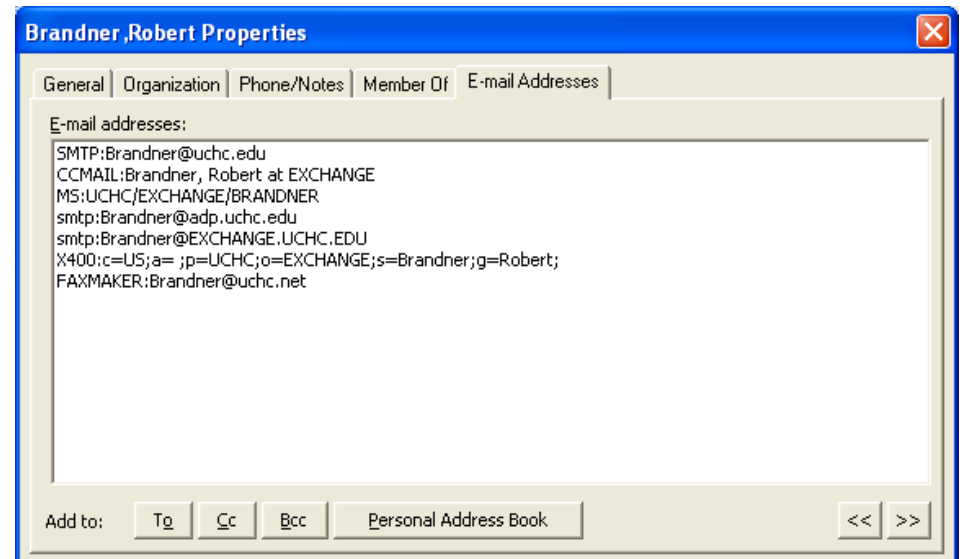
Brandner ,Robert Properties

General | Organization | Phone/Notes | Member Of | E-mail Addresses

E-mail addresses:

SMTP:Brandner@uchc.edu
CCMAIL:Brandner, Robert at EXCHANGE
MS:UCHC/EXCHANGE/BRANDNER
smtp:Brandner@adp.uchc.edu
smtp:Brandner@EXCHANGE.UCHC.EDU
X400:c=US;a= ;p=UCHC;o=EXCHANGE;s=Brandner;g=Robert;
FAXMAKER:Brandner@uchc.net

Add to: To Cc Bcc Personal Address Book << >>